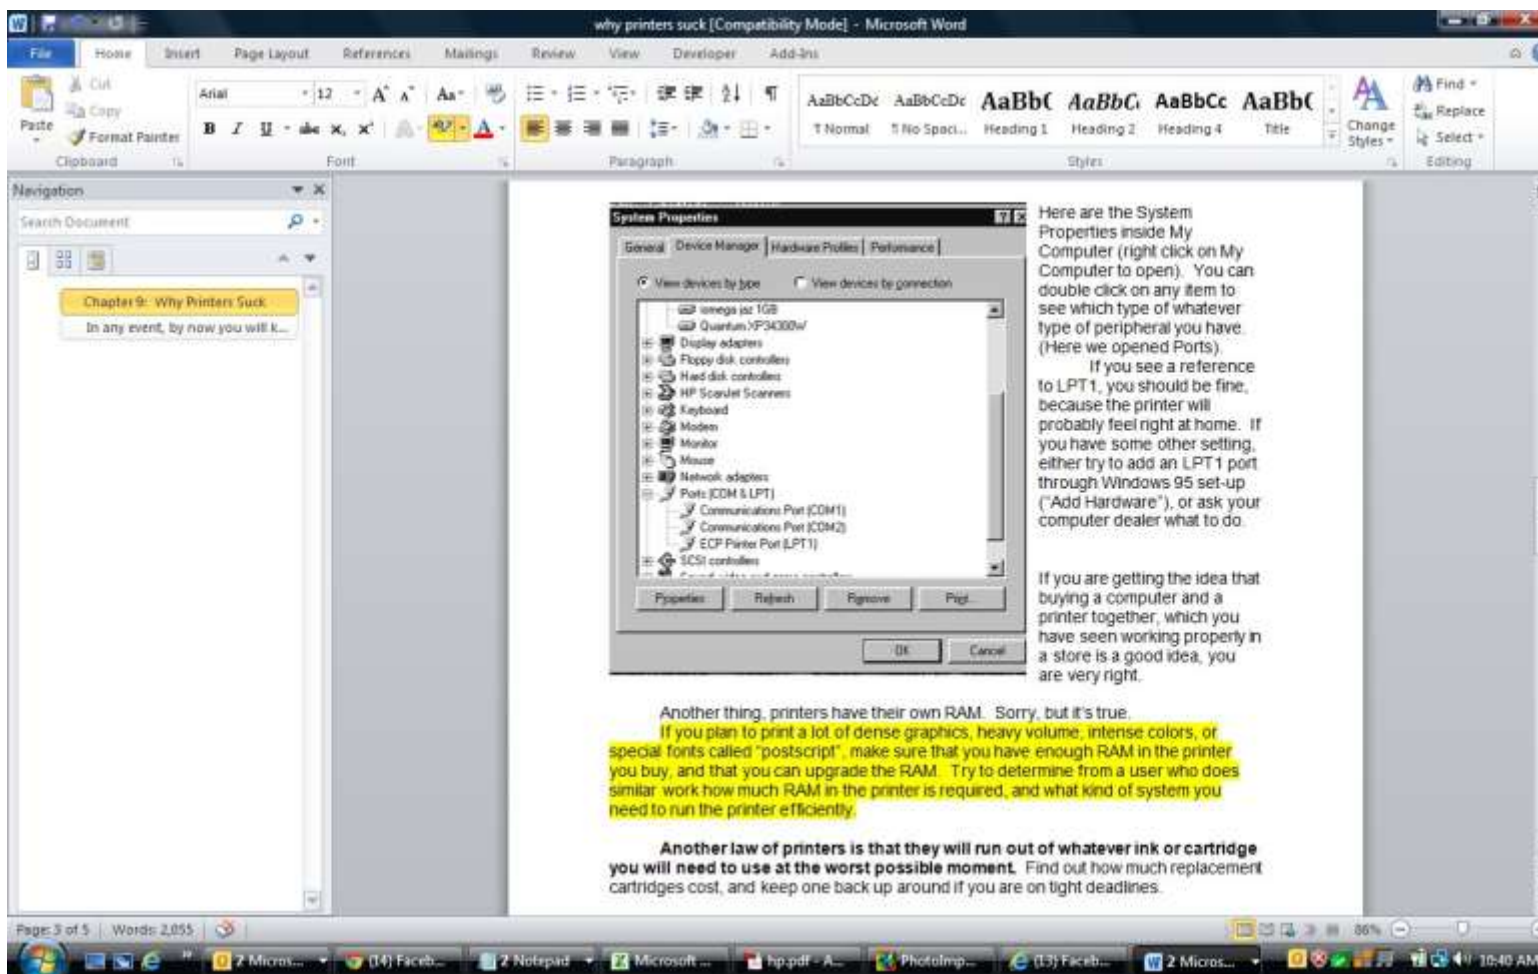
why printers suck [Compatibility Mode] - Microsoft Word

File Home Insert Page Layout References Mailings Review View Developer Add-Ins

Paste Cut Copy Format Painter Clipboard

Arial 12 A A Aa B I U abc x, x' A Font

Paragraph

AaBbCcDc ¶ Normal AaBbCcDc ¶ No Spaci... AaBbC Heading 1 AaBbCc Heading 2 AaBbCc Heading 4 AaBbC Title Change Styles Styles

Find Replace Select Editing

Navigation

Search Document

Chapter 9: Why Printers Suck

In any event, by now you will k...

System Properties

General Device Manager Hardware Profiles Performance

View devices by type View devices by connection

iomega jaz 1GB
Quantum XP34300W
Display adapters
Floppy disk controllers
Hard disk controllers
HP ScanJet Scanners
Keyboard
Modem
Monitor
Mouse
Network adapters
Ports (COM & LPT)
Communications Port (COM1)
Communications Port (COM2)
ECP Printer Port (LPT1)
SCSI controllers

Properties Refresh Remove Print...

OK Cancel

Here are the System Properties inside My Computer (right click on My Computer to open). You can double click on any item to see which type of whatever type of peripheral you have. (Here we opened Ports).

If you see a reference to LPT1, you should be fine, because the printer will probably feel right at home. If you have some other setting, either try to add an LPT1 port through Windows 95 set-up ("Add Hardware"), or ask your computer dealer what to do.

If you are getting the idea that buying a computer and a printer together, which you have seen working properly in a store is a good idea, you are very right.

Another thing, printers have their own RAM. Sorry, but it's true.

If you plan to print a lot of dense graphics, heavy volume, intense colors, or special fonts called "postscript", make sure that you have enough RAM in the printer you buy, and that you can upgrade the RAM. Try to determine from a user who does similar work how much RAM in the printer is required, and what kind of system you need to run the printer efficiently.

**Another law of printers is that they will run out of whatever ink or cartridge you will need to use at the worst possible moment.** Find out how much replacement cartridges cost, and keep one back up around if you are on tight deadlines.

Page: 3 of 5 Words: 2,055

86%

2 Micros... (14) Faceb... 2 Notepad Microsoft ... hp.pdf - A... PhotoImp... (13) Faceb... 2 Micros...

10:40 AM